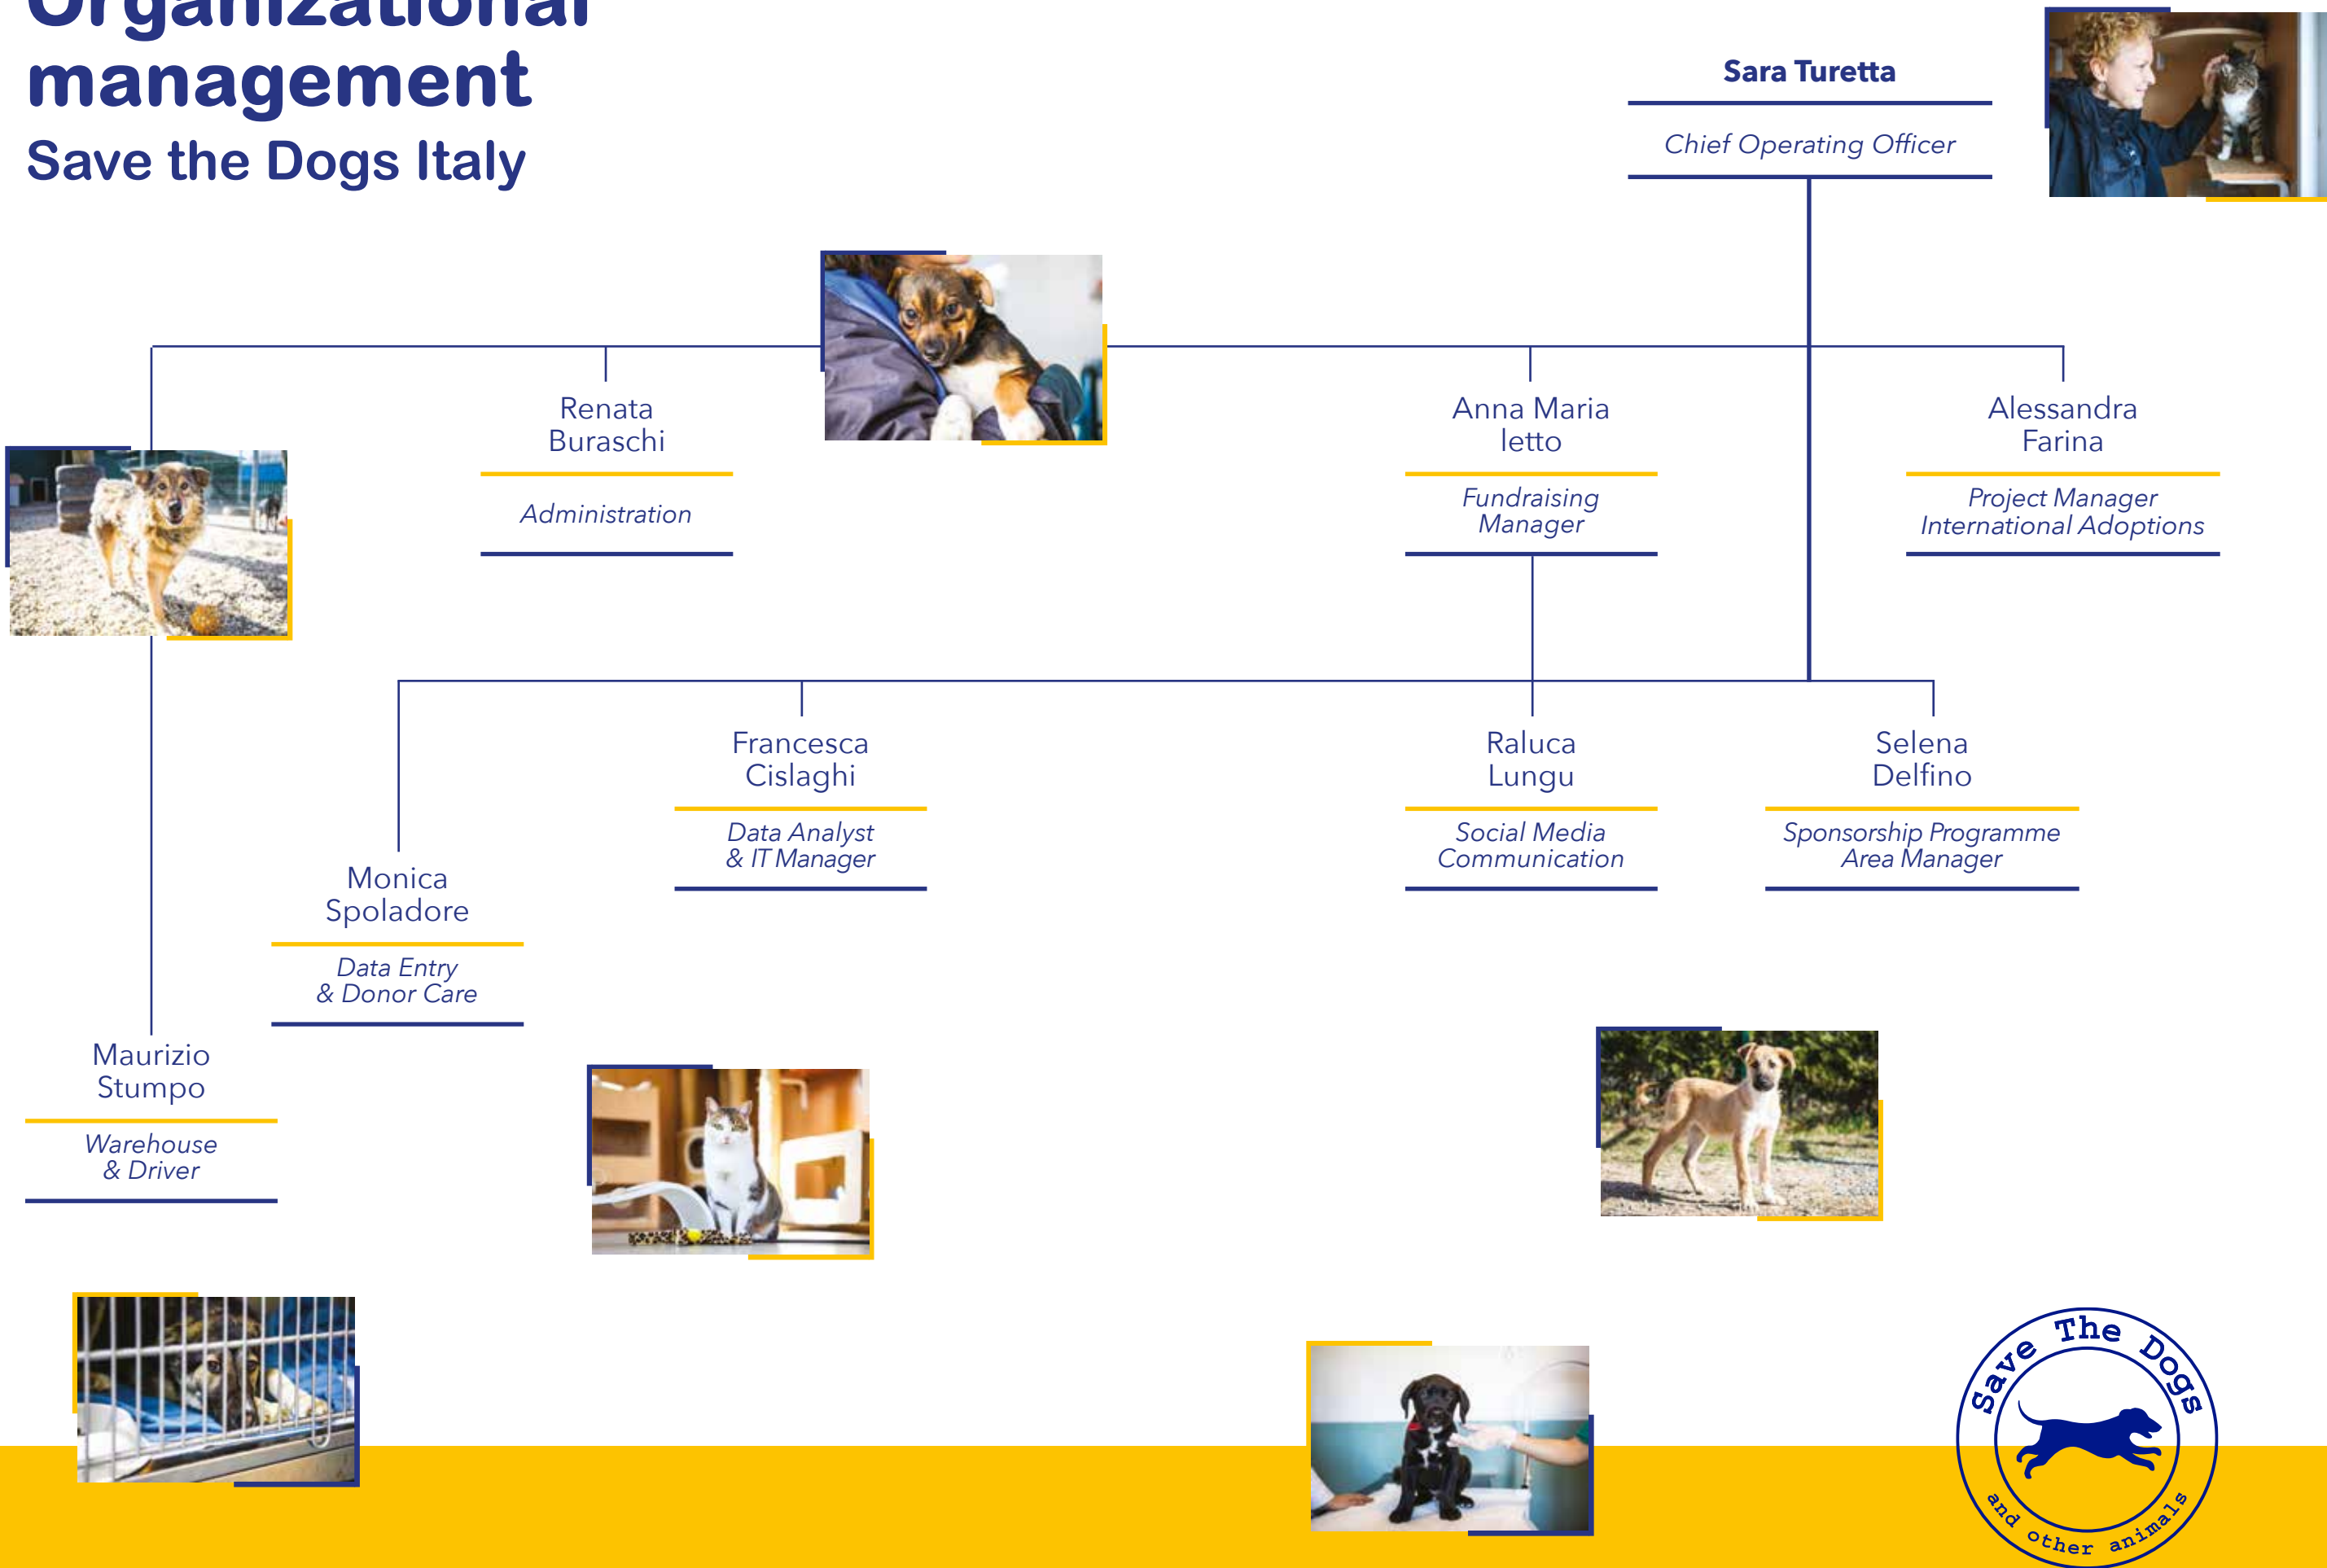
Organizational management
Save the Dogs Italy

Sara Turetta
Chief Operating Officer

Renata Buraschi
Administration

Anna Maria Ietto
Fundraising Manager

Alessandra Farina
Project Manager International Adoptions

Francesca Cislaghi
Data Analyst & IT Manager

Raluca Lungu
Social Media Communication

Selena Delfino
Sponsorship Programme Area Manager

Monica Spoladore
Data Entry & Donor Care

Maurizio Stumpo
Warehouse & Driver

Save The Dogs and other animals